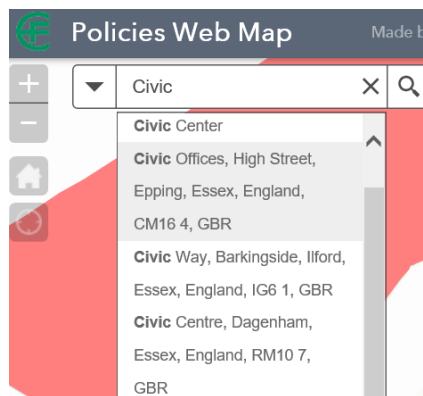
Policies Web Map

Made b

+

−

Civic

Civic Center

Civic Offices, High Street, Epping, Essex, England, CM16 4, GBR

Civic Way, Barkingside, Ilford, Essex, England, IG6 1, GBR

Civic Centre, Dagenham, Essex, England, RM10 7, GBR